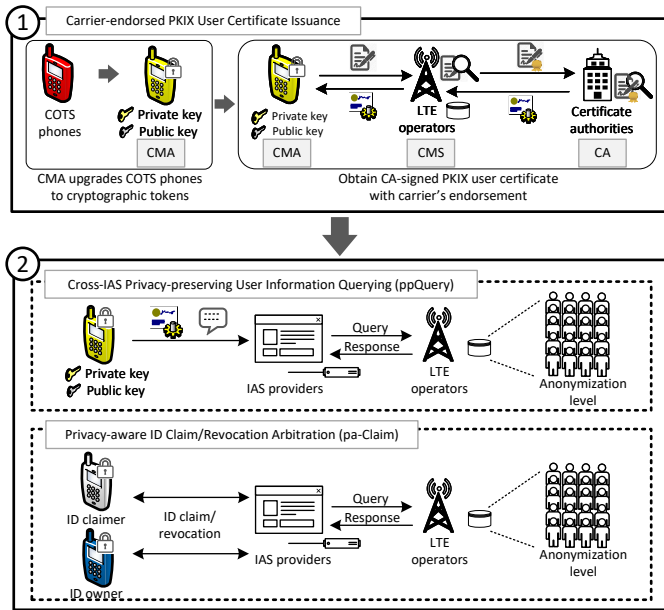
1

Carrier-endorsed PKIX User Certificate Issuance

COTS phones

Private key
Public key

CMA

CMA upgrades COTS phones to cryptographic tokens

Private key
Public key

CMA

LTE operators

CMS

Certificate authorities

CA

Obtain CA-signed PKIX user certificate with carrier's endorsement

2

Cross-IAS Privacy-preserving User Information Querying (ppQuery)

Private key
Public key

IAS providers

Query
Response

LTE operators

Anonymization level

Privacy-aware ID Claim/Revocation Arbitration (pa-Claim)

ID claimer

ID owner

ID claim/ revocation

IAS providers

Query
Response

LTE operators

Anonymization level